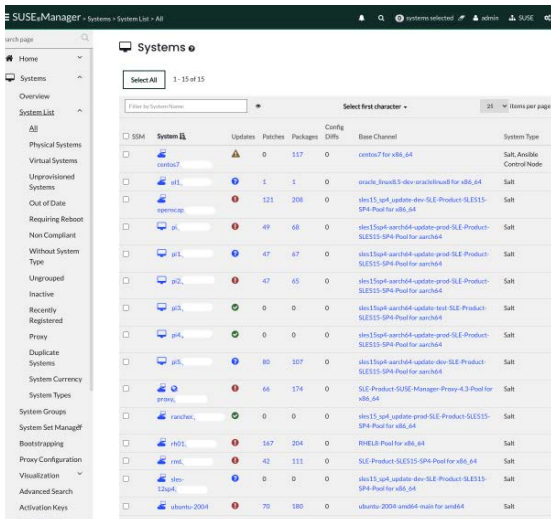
SUSE Manager > Systems > System List > All

0 systems selected   admin   SUSE

Search page

Home
Systems
Overview
System List
All
Physical Systems
Virtual Systems
Unprovisioned Systems
Out of Date
Requiring Reboot
Non Compliant
Without System Type
Ungrouped
Inactive
Recently Registered
Proxy
Duplicate Systems
System Currency
System Types
System Groups
System Set Manager
Bootstrapping
Proxy Configuration
Visualization
Advanced Search
Activation Keys

Systems

Select All   1 - 15 of 15

Filter by System Name   Select first character   25   items per page

| SSM | System | Updates | Patches | Packages | Config Diffs | Base Channel | System Type |
|---|---|---|---|---|---|---|---|
| | centos7 | | 0 | 117 | 0 | centos7 for x86_64 | Salt, Ansible Control Node |
| | ol1 | | 1 | 1 | 0 | oracle_linux8.5-dev-oraclelinux8 for x86_64 | Salt |
| | opensuse | | 121 | 208 | 0 | sles15_sp4_update-dev-SLE-Product-SLES15-SP4-Pool for x86_64 | Salt |
| | pi | | 49 | 68 | 0 | sles15sp4-aarch64-update-prod-SLE-Product-SLES15-SP4-Pool for aarch64 | Salt |
| | pi1 | | 47 | 67 | 0 | sles15sp4-aarch64-update-prod-SLE-Product-SLES15-SP4-Pool for aarch64 | Salt |
| | pi2 | | 47 | 65 | 0 | sles15sp4-aarch64-update-prod-SLE-Product-SLES15-SP4-Pool for aarch64 | Salt |
| | pi3 | | 0 | 0 | 0 | sles15sp4-aarch64-update-test-SLE-Product-SLES15-SP4-Pool for aarch64 | Salt |
| | pi4 | | 0 | 0 | 0 | sles15sp4-aarch64-update-prod-SLE-Product-SLES15-SP4-Pool for aarch64 | Salt |
| | pi5 | | 80 | 107 | 0 | sles15sp4-aarch64-update-dev-SLE-Product-SLES15-SP4-Pool for aarch64 | Salt |
| | proxy | | 66 | 174 | 0 | SLE-Product-SUSE-Manager-Proxy-4.3-Pool for x86_64 | Salt |
| | rancher | | 0 | 0 | 0 | sles15_sp4_update-prod-SLE-Product-SLES15-SP4-Pool for x86_64 | Salt |
| | rh01 | | 167 | 204 | 0 | RHEL8-Pool for x86_64 | Salt |
| | rmt | | 42 | 111 | 0 | SLE-Product-SLES15-SP4-Pool for x86_64 | Salt |
| | sles-12sp4 | | 0 | 0 | 0 | sles15_sp4_update-dev-SLE-Product-SLES15-SP4-Pool for x86_64 | Salt |
| | ubuntu-2004 | | 70 | 180 | 0 | ubuntu-2004-amd64-main for amd64 | Salt |